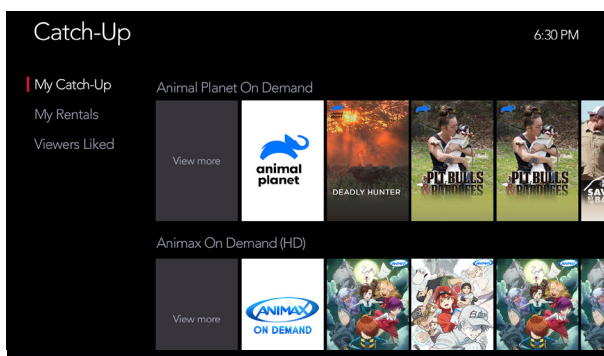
Catch-Up

6:30 PM

My Catch-Up

My Rentals

Viewers Liked

Animal Planet On Demand

View more

animal planet

DEADLY HUNTER

PIT BULLS & PAROLEES

PIT BULLS & PAROLEES

SAV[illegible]

Animax On Demand (HD)

View more

ANIMAX ON DEMAND